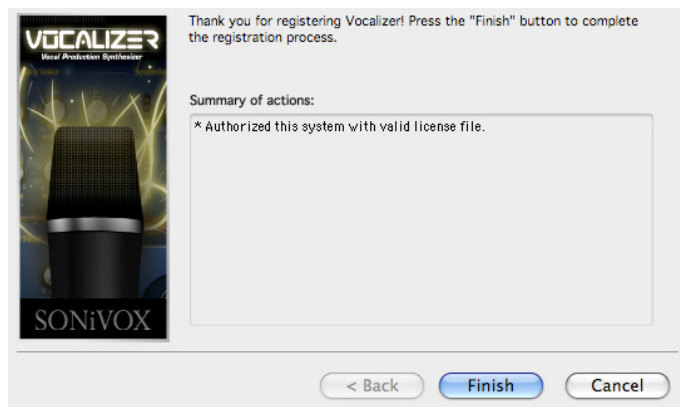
VOCALIZER
Vocal Production Synthesizer

SONiVOX

Thank you for registering Vocalizer! Press the "Finish" button to complete the registration process.

Summary of actions:

* Authorized this system with valid license file.

< Back

Finish

Cancel